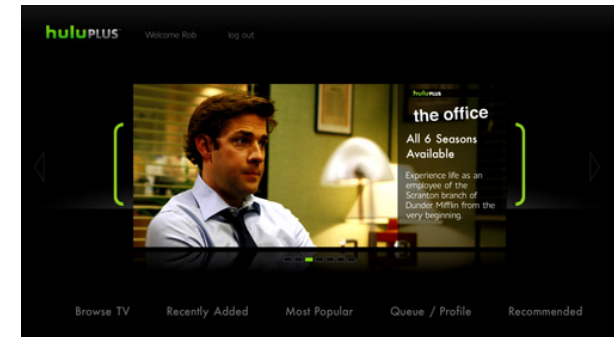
huluPLUS™ Welcome Rob log out

huluPLUS

the office

All 6 Seasons Available

Experience life as an employee of the Scranton branch of Dunder Mifflin from the very beginning.

Browse TV Recently Added Most Popular Queue / Profile Recommended